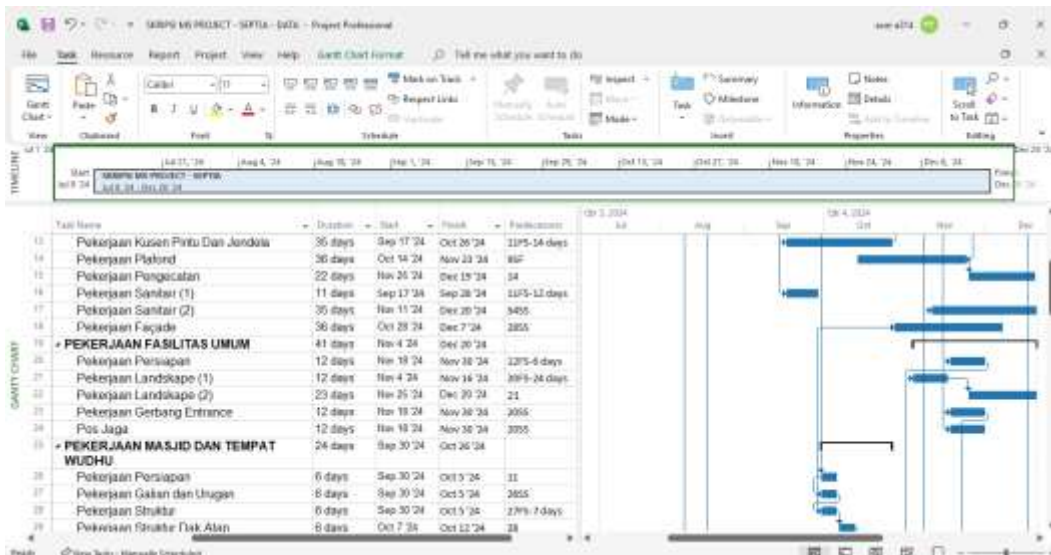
SKRIPSI MS PROJECT - SEPTIA - DATA - Project Professional

File Task Resource Report Project View Help Gantt Chart Format Tell me what you want to do

Gantt Chart View Clipboard Paste Font Calibri 11 Schedule Mark on Track Respect Links Manually Schedule Auto Schedule Tasks Inspect Move Mode Task Insert Summary Milestone Deliverable Information Notes Details Add to Timeline Properties Scroll to Task Editing

TIMELINE
Start Jul 8 '24
SKRIPSI MS PROJECT - SEPTIA
Jul 8 '24 - Dec 20 '24
Jul 27, '24 | Aug 4, '24 | Aug 18, '24 | Sep 1, '24 | Sep 15, '24 | Sep 29, '24 | Oct 13, '24 | Oct 27, '24 | Nov 10, '24 | Nov 24, '24 | Dec 8, '24
Finish Dec 20 '24

GANTT CHART

| | Task Name | Duration | Start | Finish | Predecessors |
|---|---|---|---|---|---|
| 13 | Pekerjaan Kusen Pintu Dan Jendela | 35 days | Sep 17 '24 | Oct 26 '24 | 11FS-14 days |
| 14 | Pekerjaan Plafond | 36 days | Oct 14 '24 | Nov 23 '24 | 8SF |
| 15 | Pekerjaan Pengecatan | 22 days | Nov 26 '24 | Dec 19 '24 | 14 |
| 16 | Pekerjaan Sanitair (1) | 11 days | Sep 17 '24 | Sep 28 '24 | 11FS-12 days |
| 17 | Pekerjaan Sanitair (2) | 35 days | Nov 11 '24 | Dec 20 '24 | 5455 |
| 18 | Pekerjaan Façade | 36 days | Oct 28 '24 | Dec 7 '24 | 2855 |
| 19 | PEKERJAAN FASILITAS UMUM | 41 days | Nov 4 '24 | Dec 20 '24 | |
| 20 | Pekerjaan Persiapan | 12 days | Nov 18 '24 | Nov 30 '24 | 22FS-6 days |
| 21 | Pekerjaan Landskape (1) | 12 days | Nov 4 '24 | Nov 16 '24 | 20FS-24 days |
| 22 | Pekerjaan Landskape (2) | 23 days | Nov 25 '24 | Dec 20 '24 | 21 |
| 23 | Pekerjaan Gerbang Entrance | 12 days | Nov 18 '24 | Nov 30 '24 | 2055 |
| 24 | Pos Jaga | 12 days | Nov 18 '24 | Nov 30 '24 | 2055 |
| 25 | PEKERJAAN MASJID DAN TEMPAT WUDHU | 24 days | Sep 30 '24 | Oct 26 '24 | |
| 26 | Pekerjaan Persiapan | 6 days | Sep 30 '24 | Oct 5 '24 | 31 |
| 27 | Pekerjaan Galian dan Urugan | 6 days | Sep 30 '24 | Oct 5 '24 | 2655 |
| 28 | Pekerjaan Struktur | 6 days | Sep 30 '24 | Oct 5 '24 | 27FS-7 days |
| 29 | Pekerjaan Struktur Dak Atap | 6 days | Oct 7 '24 | Oct 12 '24 | 28 |

Qtr 3, 2024 Jul Aug Sep | Qtr 4, 2024 Oct Nov Dec

Ready New Tasks : Manually Scheduled